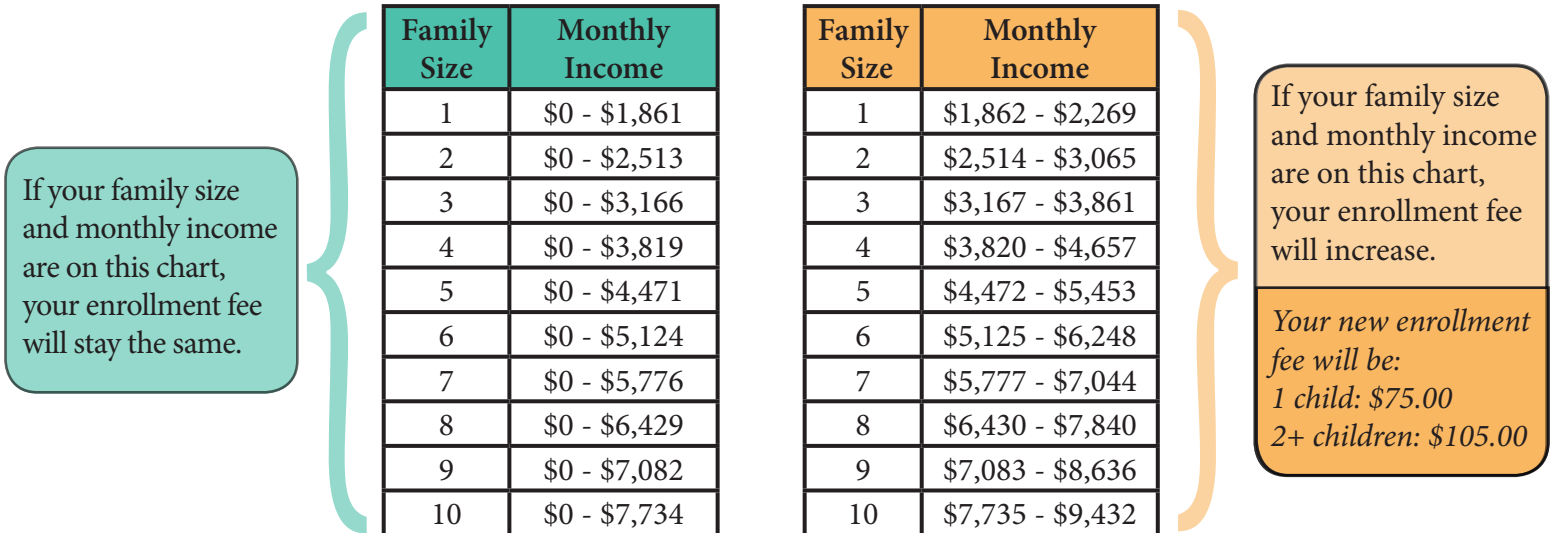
If your family size and monthly income are on this chart, your enrollment fee will stay the same.

| Family Size | Monthly Income |
|---|---|
| 1 | \$0 - \$1,861 |
| 2 | \$0 - \$2,513 |
| 3 | \$0 - \$3,166 |
| 4 | \$0 - \$3,819 |
| 5 | \$0 - \$4,471 |
| 6 | \$0 - \$5,124 |
| 7 | \$0 - \$5,776 |
| 8 | \$0 - \$6,429 |
| 9 | \$0 - \$7,082 |
| 10 | \$0 - \$7,734 |

| Family Size | Monthly Income |
|---|---|
| 1 | \$1,862 - \$2,269 |
| 2 | \$2,514 - \$3,065 |
| 3 | \$3,167 - \$3,861 |
| 4 | \$3,820 - \$4,657 |
| 5 | \$4,472 - \$5,453 |
| 6 | \$5,125 - \$6,248 |
| 7 | \$5,777 - \$7,044 |
| 8 | \$6,430 - \$7,840 |
| 9 | \$7,083 - \$8,636 |
| 10 | \$7,735 - \$9,432 |

If your family size and monthly income are on this chart, your enrollment fee will increase.

Your new enrollment fee will be:
1 child: \$75.00
2+ children: \$105.00